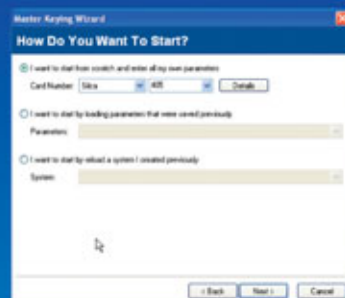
Master Keying Wizard

How Do You Want To Start?

I want to start from scratch and enter all my own parameters

Card Number: Silca 405 Details

I want to start by loading parameters that were saved previously

Parameters:

I want to start by reload a system I created previously

System:

< Back Next > Cancel